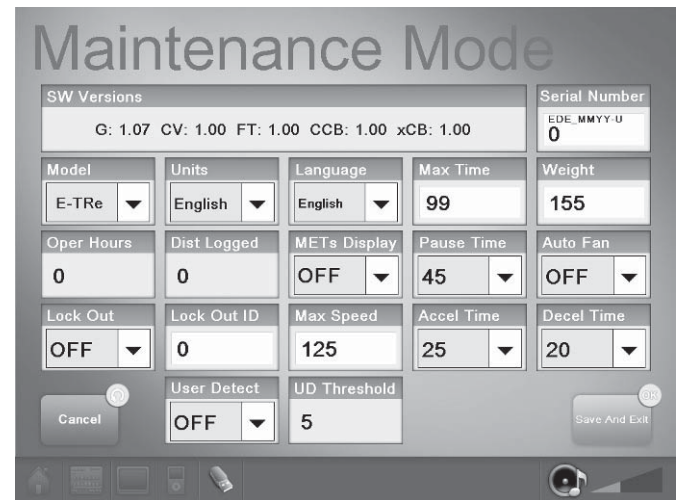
Maintenance Mode

SW Versions
G: 1.07 CV: 1.00 FT: 1.00 CCB: 1.00 xCB: 1.00

Serial Number
EDE_MMYY-U
0

Model
E-TRe

Units
English

Language
English

Max Time
99

Weight
155

Oper Hours
0

Dist Logged
0

METs Display
OFF

Pause Time
45

Auto Fan
OFF

Lock Out
OFF

Lock Out ID
0

Max Speed
125

Accel Time
25

Decel Time
20

Cancel

User Detect
OFF

UD Threshold
5

OK
Save And Exit